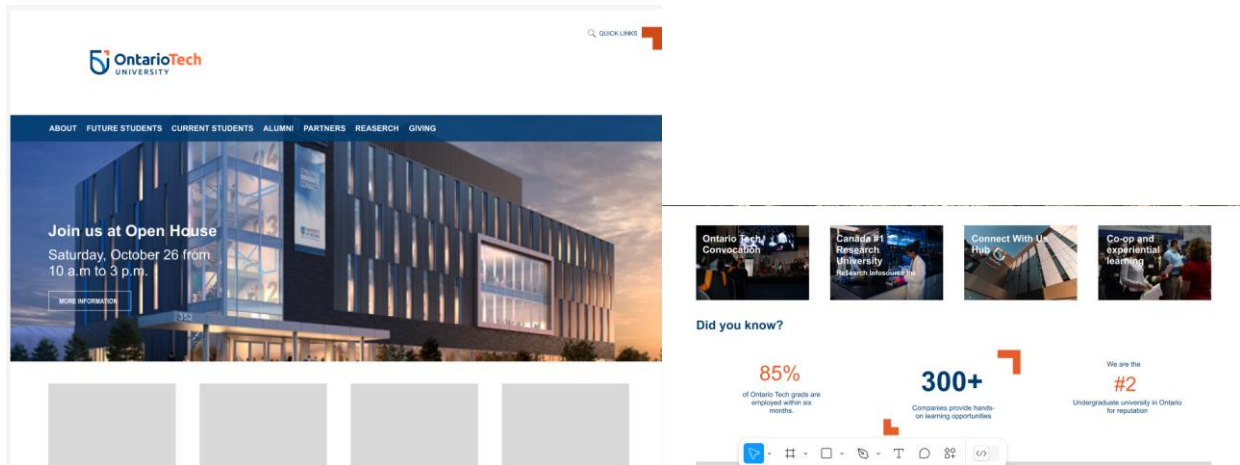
QUICK LINKS

OntarioTech UNIVERSITY

ABOUT FUTURE STUDENTS CURRENT STUDENTS ALUMNI PARTNERS REASERCH GIVING

Join us at Open House

Saturday, October 26 from 10 a.m to 3 p.m.

MORE INFORMATION

Ontario Tech Convocation

Canada #1 Research University
Research Infosource Inc

Connect With Us Hub

Co-op and experiential learning

Did you know?

85%
of Ontario Tech grads are employed within six months.

300+
Companies provide hands-on learning opportunities

We are the
#2
Undergraduate university in Ontario for reputation